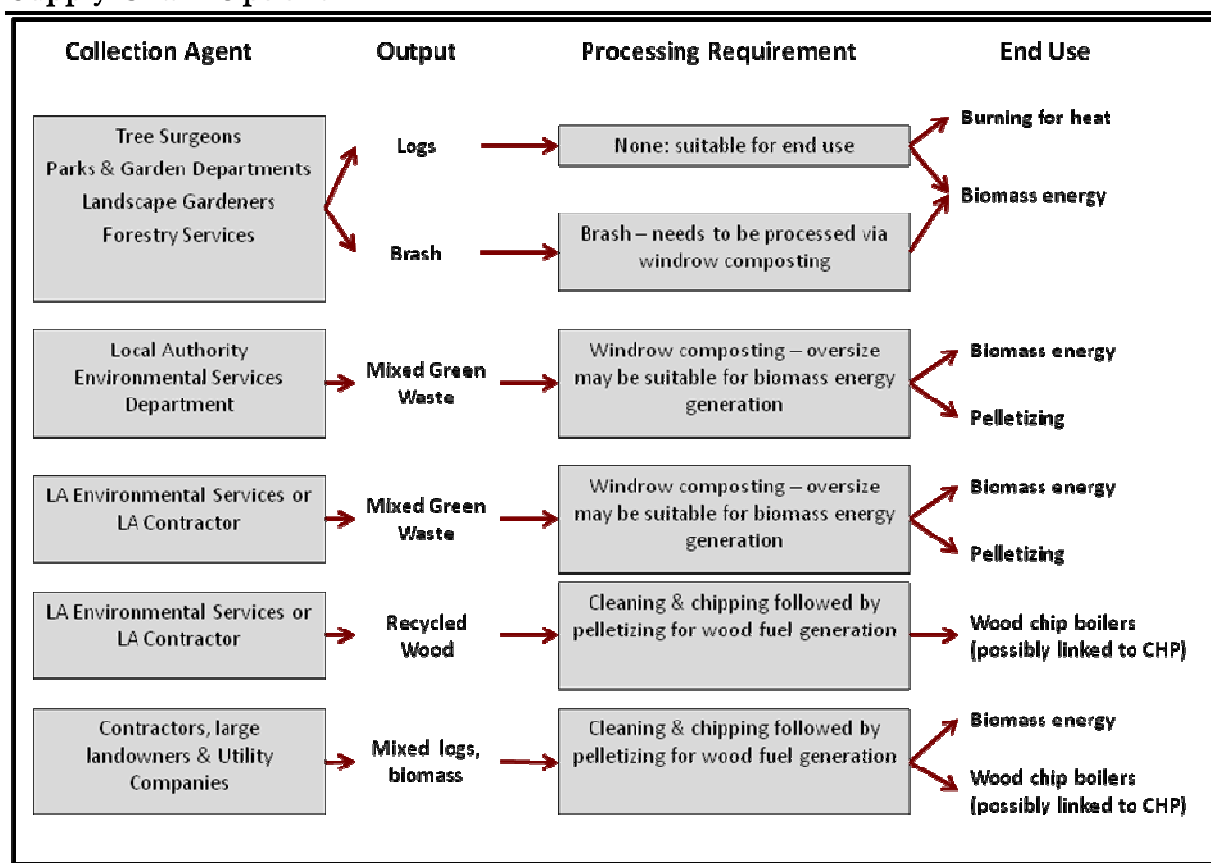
Collection Agent

Output

Processing Requirement

End Use

Tree Surgeons
Parks & Garden Departments
Landscape Gardeners
Forestry Services

Logs

None: suitable for end use

Burning for heat

Biomass energy

Brash

Brash – needs to be processed via windrow composting

Local Authority Environmental Services Department

Mixed Green Waste

Windrow composting – oversize may be suitable for biomass energy generation

Biomass energy

Pelletizing

LA Environmental Services or LA Contractor

Mixed Green Waste

Windrow composting – oversize may be suitable for biomass energy generation

Biomass energy

Pelletizing

LA Environmental Services or LA Contractor

Recycled Wood

Cleaning & chipping followed by pelletizing for wood fuel generation

Wood chip boilers (possibly linked to CHP)

Contractors, large landowners & Utility Companies

Mixed logs, biomass

Cleaning & chipping followed by pelletizing for wood fuel generation

Biomass energy

Wood chip boilers (possibly linked to CHP)